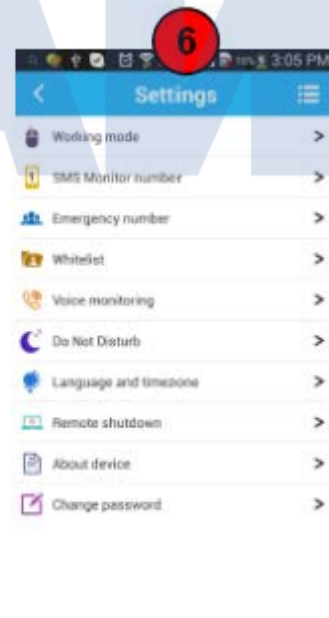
6

3:05 PM

Settings

Working mode >

SMS Monitor number >

Emergency number >

Whitelist >

Voice monitoring >

Do Not Disturb >

Language and timezone >

Remote shutdown >

About device >

Change password >